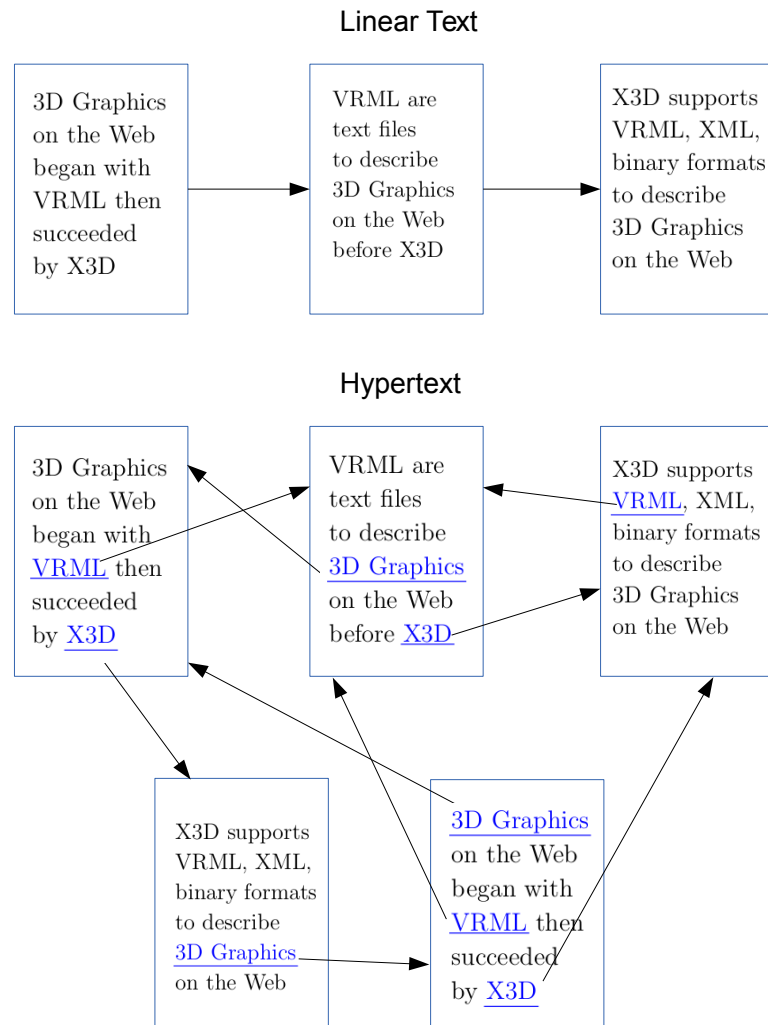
Linear Text

3D Graphics on the Web began with VRML then succeeded by X3D

VRML are text files to describe 3D Graphics on the Web before X3D

X3D supports VRML, XML, binary formats to describe 3D Graphics on the Web

Hypertext

3D Graphics on the Web began with VRML then succeeded by X3D

VRML are text files to describe 3D Graphics on the Web before X3D

X3D supports VRML, XML, binary formats to describe 3D Graphics on the Web

X3D supports VRML, XML, binary formats to describe 3D Graphics on the Web

3D Graphics on the Web began with VRML then succeeded by X3D